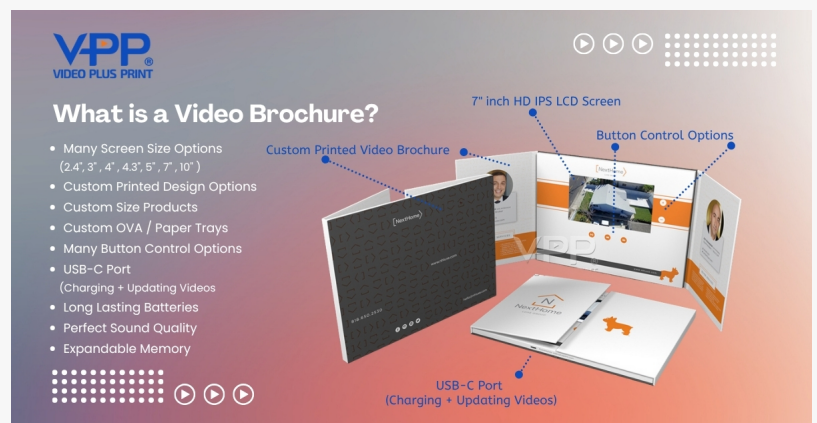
VPP®
VIDEO PLUS PRINT

What is a Video Brochure?

• Many Screen Size Options (2.4", 3", 4", 4.3", 5", 7", 10")
• Custom Printed Design Options
• Custom Size Products
• Custom OVA / Paper Trays
• Many Button Control Options
• USB-C Port (Charging + Updating Videos)
• Long Lasting Batteries
• Perfect Sound Quality
• Expandable Memory

7" inch HD IPS LCD Screen

Button Control Options

Custom Printed Video Brochure

NextHome

VPP

USB-C Port
(Charging + Updating Videos)